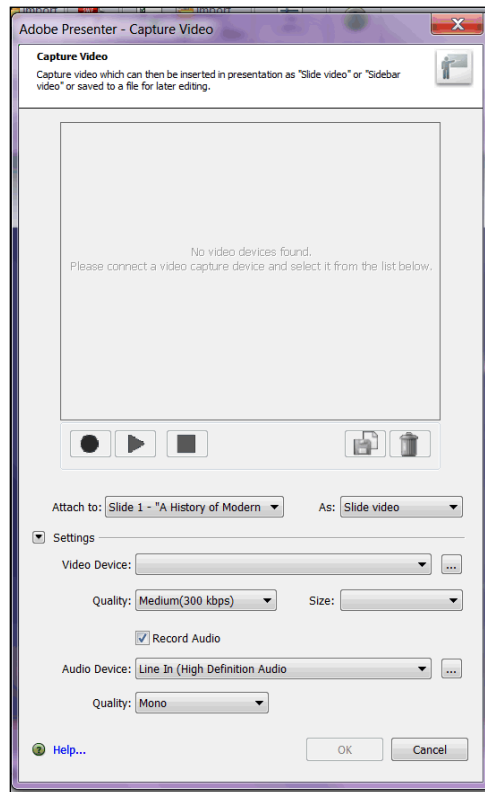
Adobe Presenter - Capture Video

Capture Video

Capture video which can then be inserted in presentation as "Slide video" or "Sidebar video" or saved to a file for later editing.

No video devices found.
Please connect a video capture device and select it from the list below.

Attach to: Slide 1 - "A History of Modern

As: Slide video

Settings

Video Device:

...

Quality: Medium(300 kbps)

Size:

Record Audio

Audio Device: Line In (High Definition Audio

...

Quality: Mono

Help...

OK

Cancel